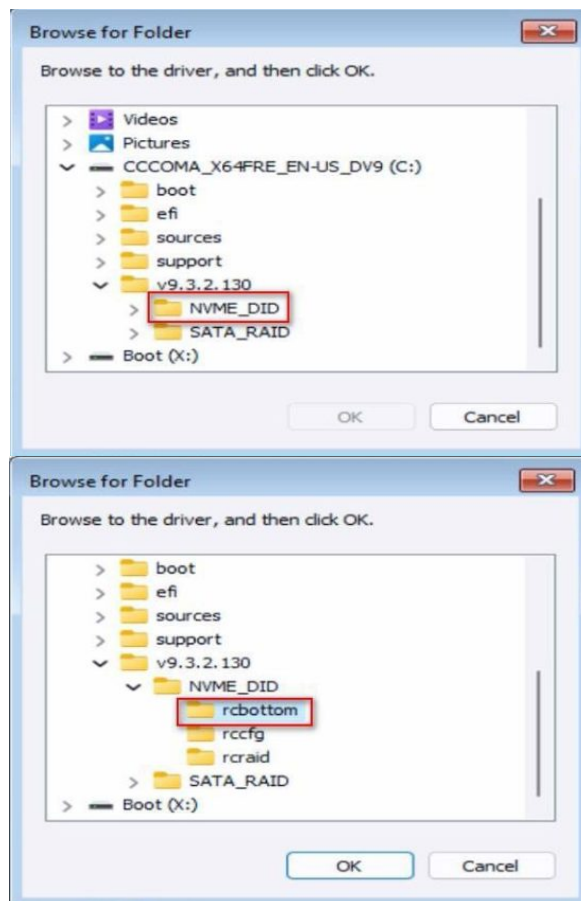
Browse for Folder

Browse to the driver, and then click OK.

Videos
Pictures
CCCOMA_X64FRE_EN-US_DV9 (C:)
boot
efi
sources
support
v9.3.2.130
NVME_DID
SATA_RAID
Boot (X:)

OK
Cancel

Browse for Folder

Browse to the driver, and then click OK.

boot
efi
sources
support
v9.3.2.130
NVME_DID
rcbottom
rccfg
rcraid
SATA_RAID
Boot (X:)

OK
Cancel